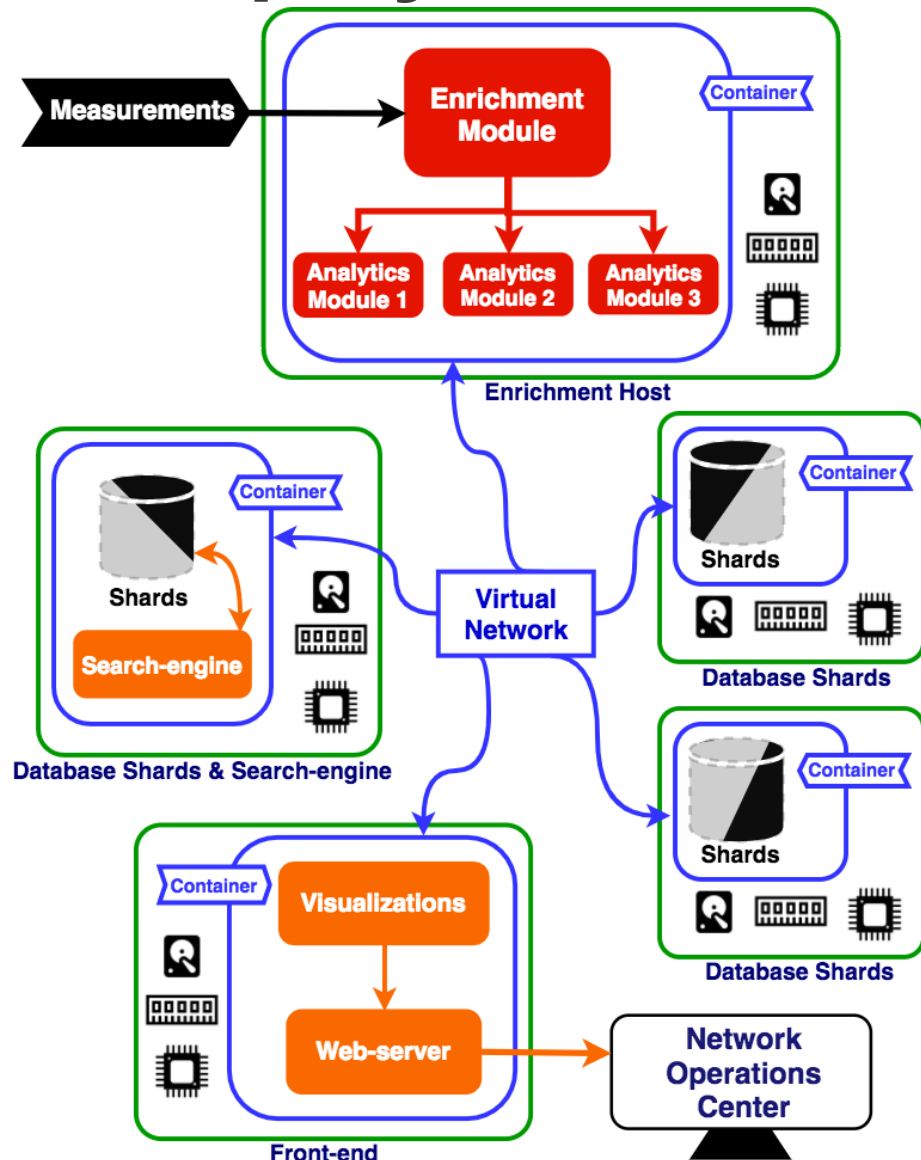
Measurements

Enrichment Module

Container

Analytics Module 1

Analytics Module 2

Analytics Module 3

Enrichment Host

Container

Shards

Search-engine

Database Shards & Search-engine

Virtual Network

Container

Shards

Database Shards

Container

Shards

Database Shards

Container

Visualizations

Web-server

Front-end

Network Operations Center